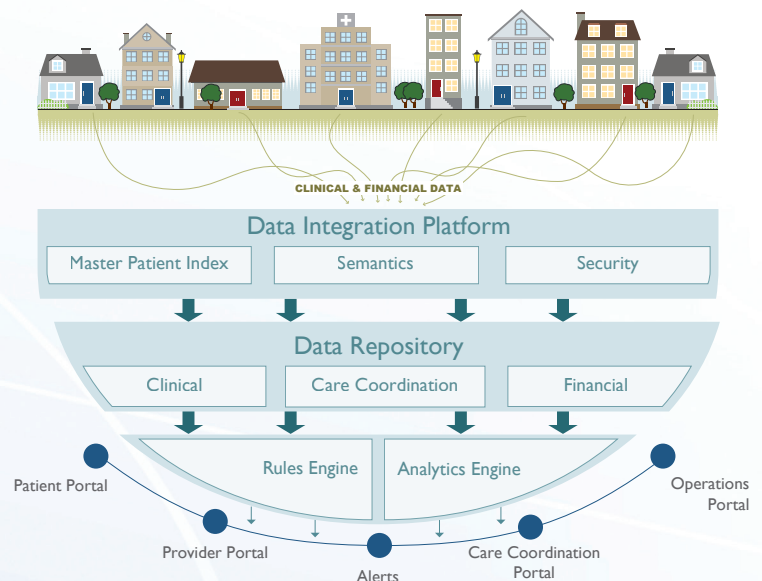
CLINICAL & FINANCIAL DATA

Data Integration Platform

Master Patient Index

Semantics

Security

Data Repository

Clinical

Care Coordination

Financial

Rules Engine

Analytics Engine

Patient Portal

Provider Portal

Alerts

Care Coordination Portal

Operations Portal